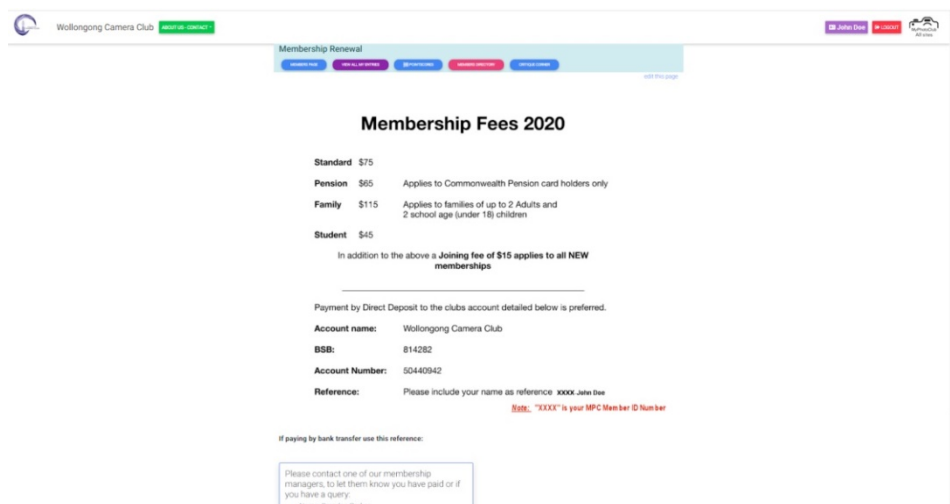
Wollongong Camera Club ABOUT US · CONTACT

John Doe LOGOUT MyPhotoClub All sites

Membership Renewal

MEMBERS PAGE VIEW ALL MY ENTRIES PORTFOLIOS MEMBERS DIRECTORY CRITIQUE CORNER

edit this page

Membership Fees 2020

| | | |
|---|---|---|
| Standard | \$75 | |
| Pension | \$65 | Applies to Commonwealth Pension card holders only |
| Family | \$115 | Applies to families of up to 2 Adults and 2 school age (under 18) children |
| Student | \$45 | |

In addition to the above a **Joining fee of \$15 applies to all NEW memberships**

Payment by Direct Deposit to the clubs account detailed below is preferred.

| | |
|---|---|
| Account name: | Wollongong Camera Club |
| BSB: | 814282 |
| Account Number: | 50440942 |
| Reference: | Please include your name as reference XXXX John Doe |

Note: "XXXX" is your MPC Member ID Number

If paying by bank transfer use this reference:

Please contact one of our membership managers, to let them know you have paid or if you have a query: